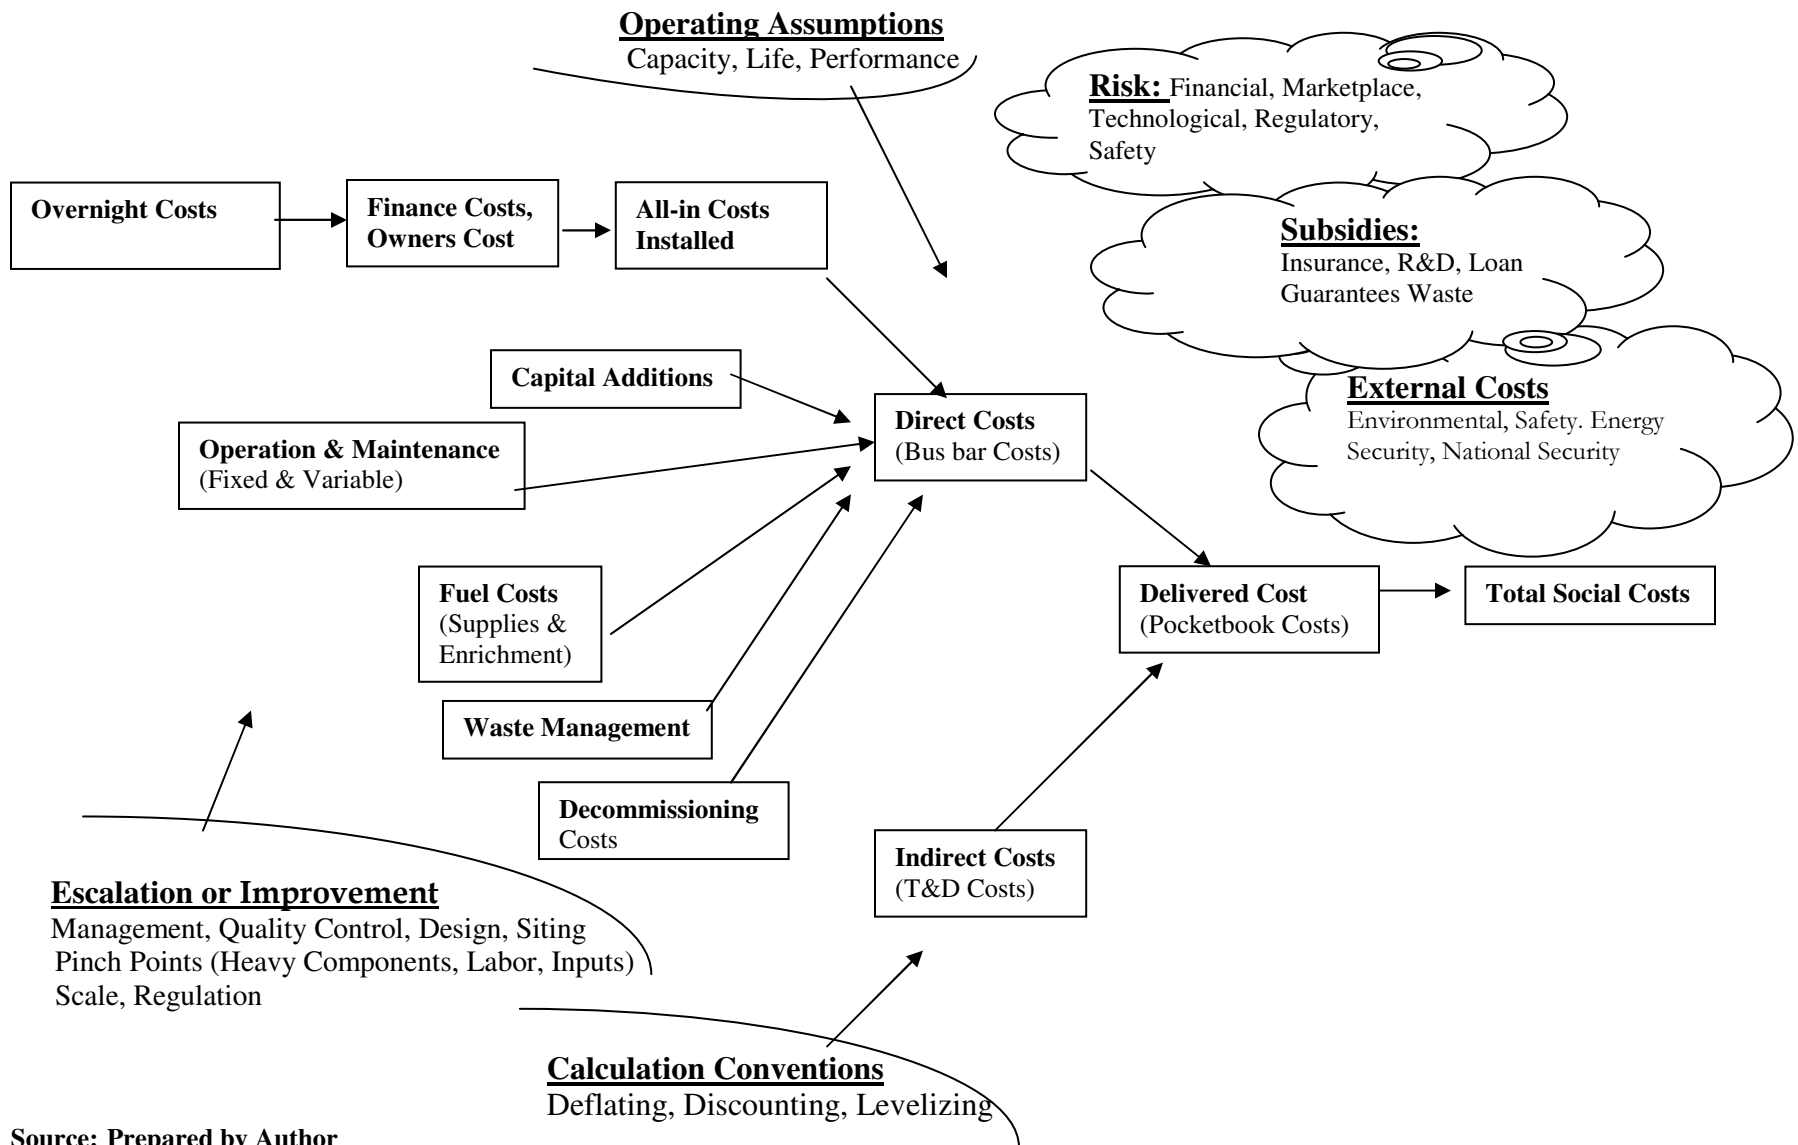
**Operating Assumptions**
Capacity, Life, Performance

**Risk:** Financial, Marketplace, Technological, Regulatory, Safety

**Subsidies:**
Insurance, R&D, Loan Guarantees Waste

**External Costs**
Environmental, Safety. Energy Security, National Security

**Overnight Costs**

**Finance Costs, Owners Cost**

**All-in Costs Installed**

**Capital Additions**

**Operation & Maintenance**
(Fixed & Variable)

**Direct Costs**
(Bus bar Costs)

**Fuel Costs**
(Supplies & Enrichment)

**Waste Management**

**Decommissioning**
Costs

**Delivered Cost**
(Pocketbook Costs)

**Total Social Costs**

**Indirect Costs**
(T&D Costs)

**Escalation or Improvement**
Management, Quality Control, Design, Siting
Pinch Points (Heavy Components, Labor, Inputs)
Scale, Regulation

**Calculation Conventions**
Deflating, Discounting, Levelizing

**Source: Prepared by Author**